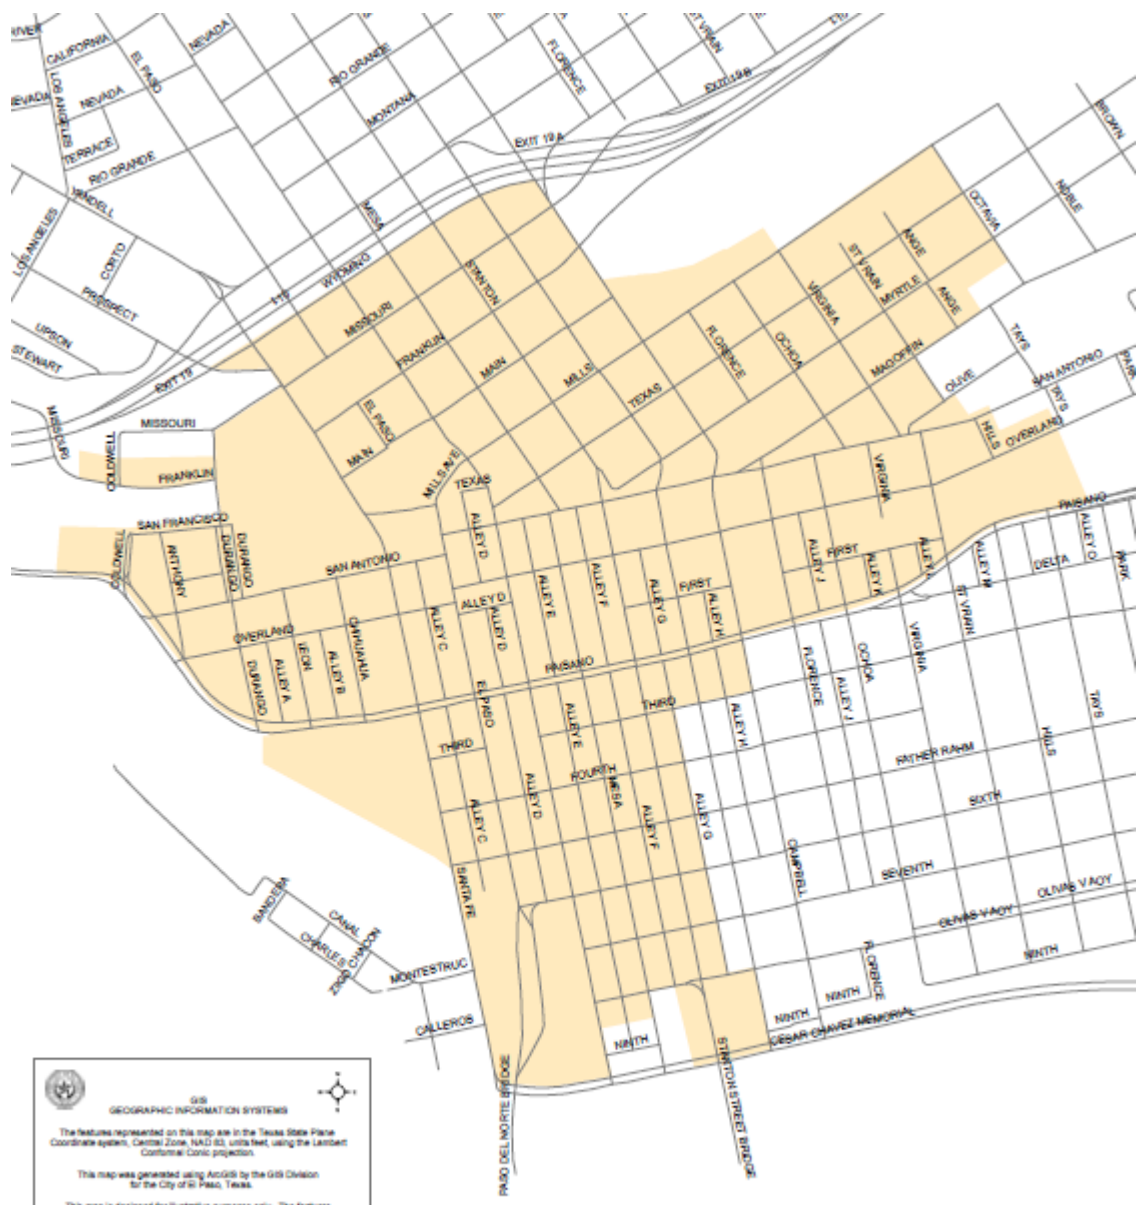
RIVER
CALIFORNIA
EL PASO
NEVADA
NEVADA
NEVADA
LOS ANGELES
TERRACE
RIO GRANDE
RIO GRANDE
MONTANA
FLORENCE
ST VRAIN
EXIT 19 B
EXIT 19 A
BROWN
RANDELL
LOS ANGELES
CORTO
PROSPECT
UPSON
STEWART
MESA
WYOMING
I-10
STANTON
MISSOURI
FRANKLIN
MAIN
MILLS
TEXAS
FLORENCE
OCHOA
VIRGINIA
ST VRAIN
MYRTLE
ANGE
ANGE
OCTAVIA
NOBLE
TAYS
SAN ANTONIO
PARK
TAYS
OLIVE
MAGOFFIN
EXIT 19
MISSOURI
MISSOURI
COLDWELL
FRANKLIN
EL PASO
MAIN
MILLS AVE
TEXAS
HILLS
OVERLAND
VIRGINIA
PAISANO
SAN FRANCISCO
DURANGO
DURANGO
ANTHONY
COLDWELL
SAN ANTONIO
ALLEY D
ALLEY J
FIRST
ALLEY K
ALLEY L
ALLEY M
ALLEY O
DELTA
PARK
ST VRAIN
ALLEY E
ALLEY F
ALLEY G
FIRST
ALLEY H
ALLEY D
ALLEY D
ALLEY C
OVERLAND
LEON
CHIHUAHUA
ALLEY B
ALLEY A
DURANGO
PAISANO
FLORENCE
OCHOA
VIRGINIA
ALLEY J
EL PASO
THIRD
ALLEY E
ALLEY H
TAYS
HILLS
FATHER RAHM
THIRD
FOURTH
MESA
ALLEY D
ALLEY F
ALLEY G
ALLEY C
SIXTH
CAMPBELL
SEVENTH
SANTA FE
OLIVAS V AOY
OLIVAS V AOY
BANDERA
CANAL
CHARLES
CHACON
ZEITE
EIGHTH
MONTESTRUC
NINTH
FLORENCE
NINTH
NINTH
CALLEROS
CESAR CHAVEZ MEMORIAL
NINTH
STANTON STREET BRIDGE
PASO DEL NORTE BRIDGE

GIS
GEOGRAPHIC INFORMATION SYSTEMS

The features represented on this map are in the Texas State Plane Coordinate system, Central Zone, NAD 83, units feet, using the Lambert Conformal Conic projection.

This map was generated using ArcGIS by the GIS Division for the City of El Paso, Texas.

This map is designed for illustrative purposes only. The features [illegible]